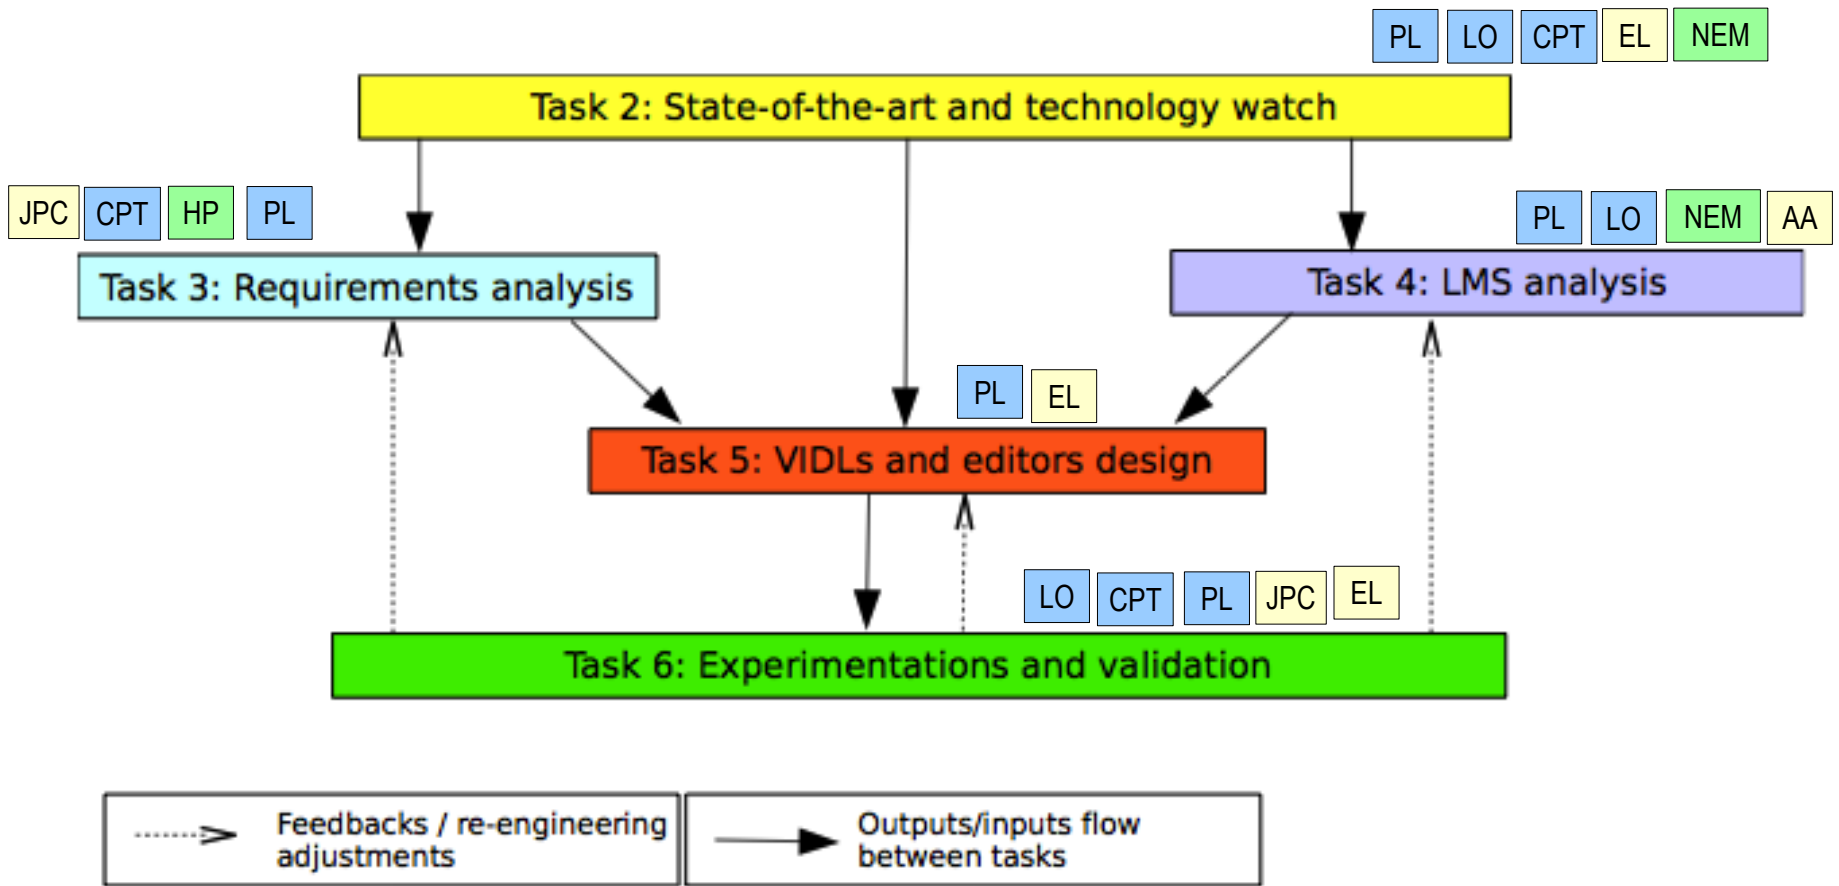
PL LO CPT EL NEM

Task 2: State-of-the-art and technology watch

JPC CPT HP PL

PL LO NEM AA

Task 3: Requirements analysis

Task 4: LMS analysis

PL EL

Task 5: VIDLs and editors design

LO CPT PL JPC EL

Task 6: Experimentations and validation

Feedbacks / re-engineering adjustments

Outputs/inputs flow between tasks